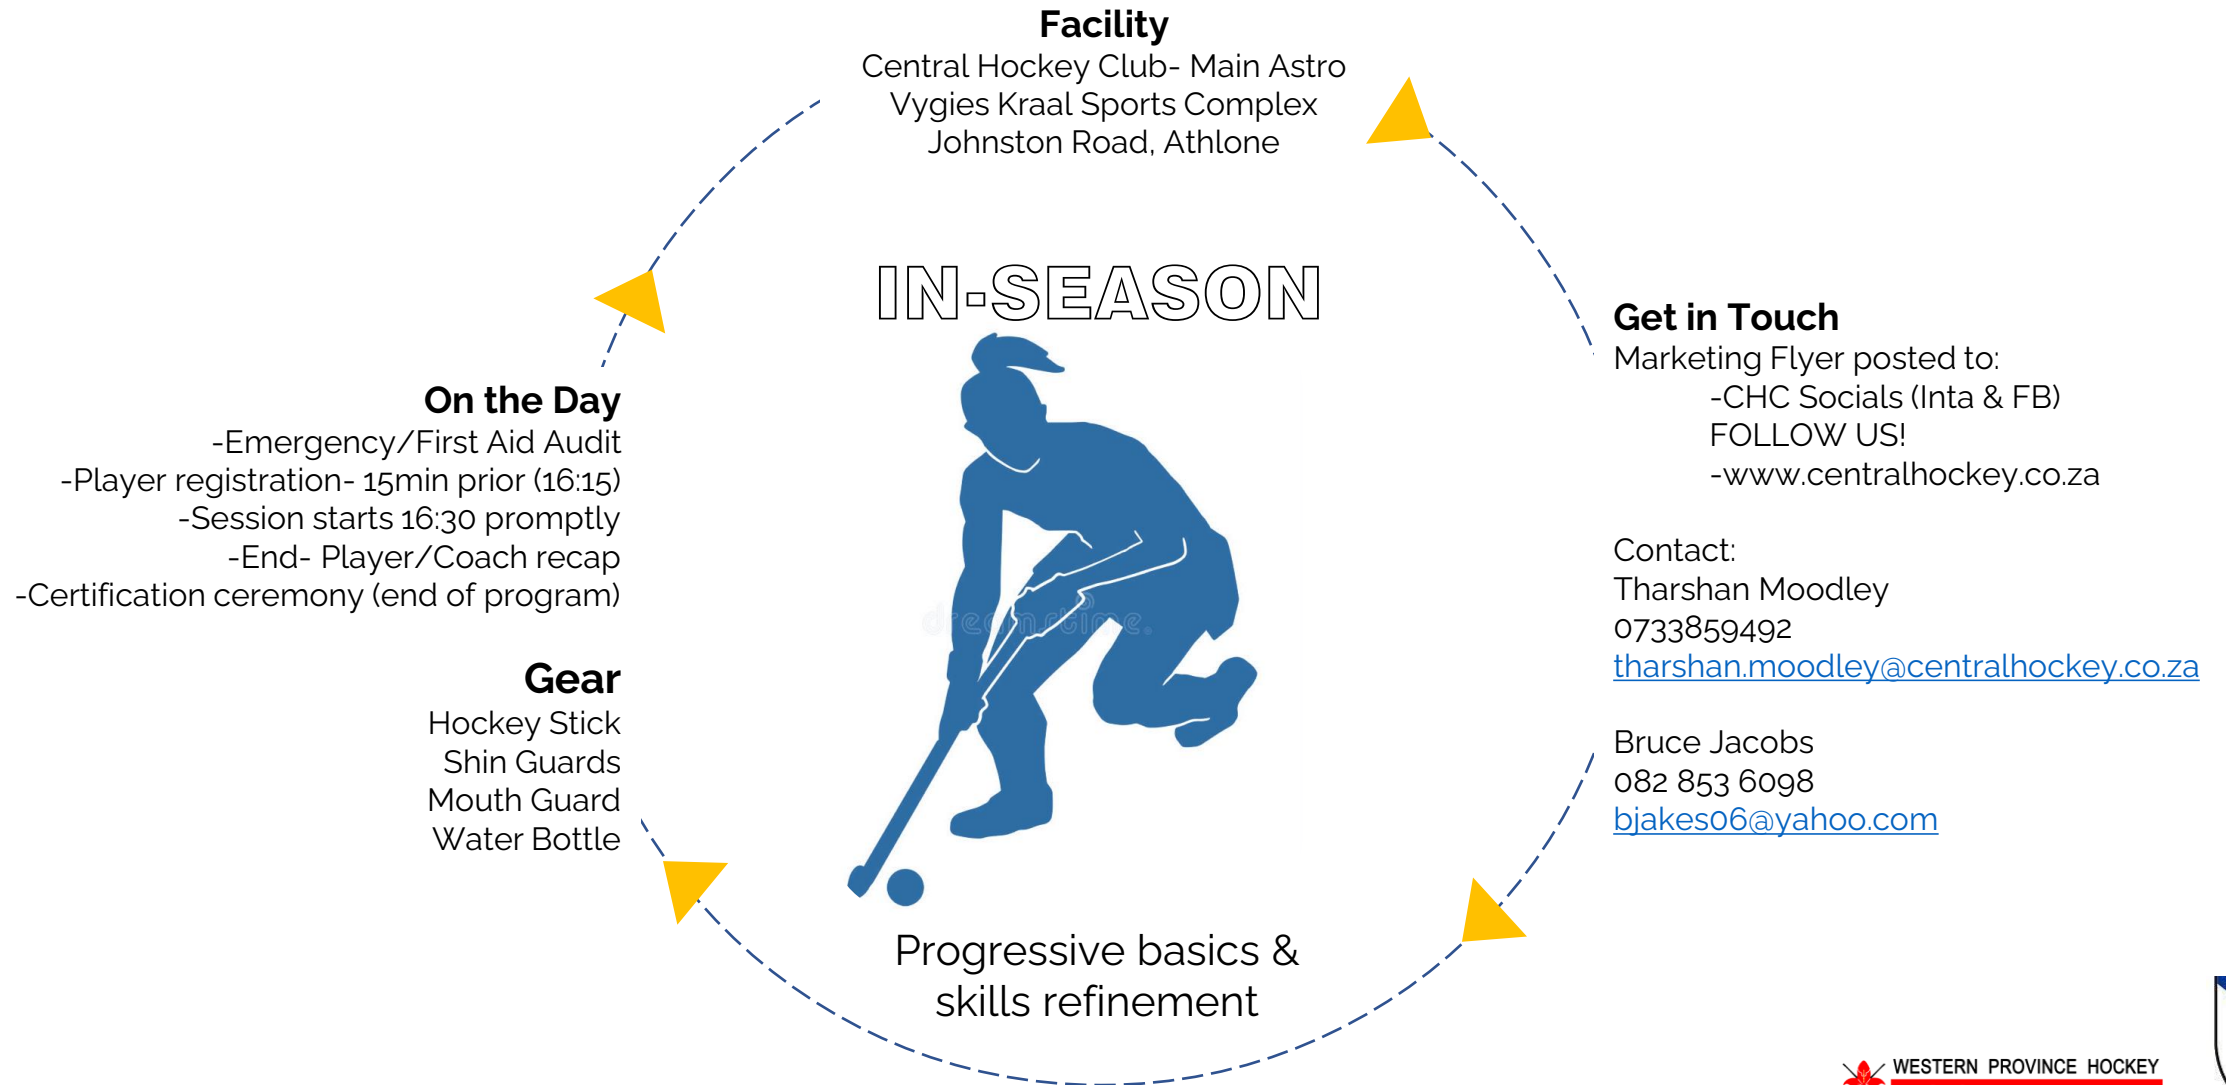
**Facility**
Central Hockey Club- Main Astro
Vygies Kraal Sports Complex
Johnston Road, Athlone

IN-SEASON

**Get in Touch**
Marketing Flyer posted to:
-CHC Socials (Inta & FB)
FOLLOW US!
-www.centralhockey.co.za

Contact:
Tharshan Moodley
0733859492
tharshan.moodley@centralhockey.co.za

Bruce Jacobs
082 853 6098
bjakes06@yahoo.com

**On the Day**
-Emergency/First Aid Audit
-Player registration- 15min prior (16:15)
-Session starts 16:30 promptly
-End- Player/Coach recap
-Certification ceremony (end of program)

**Gear**
Hockey Stick
Shin Guards
Mouth Guard
Water Bottle

Progressive basics & skills refinement

WESTERN PROVINCE HOCKEY